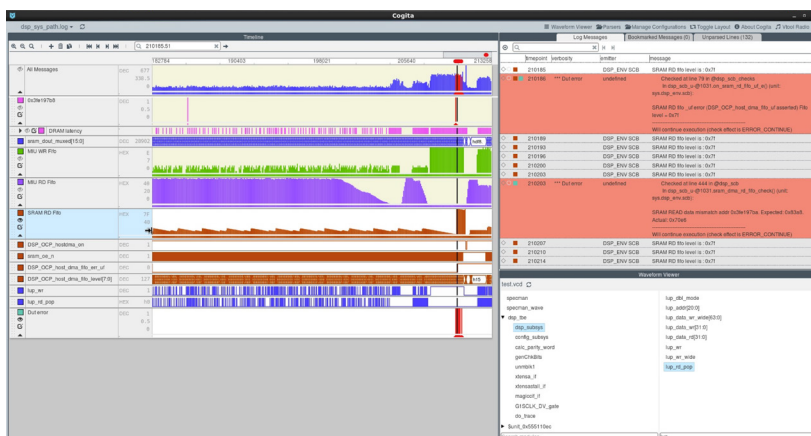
Cogita

dsp_sys_path.log

Waveform Viewer  Parsers  Manage Configurations  Toggle Layout  About Cogita  Vbot Radio

Timeline

210185.51

182784  190403  198021  205640  213258

All Messages  DEC  277  138.5  0

0x3fe197b9  DEC  1  0.5  0

DRAM latency

sram_dout_muxed[15:0]  DEC  28662  sum

MIU WR Fifo  HEX  E  7  0

MIU RD Fifo  HEX  40  20  0

SRAM RD Fifo  HEX  7F  40  0

DSP_OCP_hostdma_on  DEC  1

sram_ce_n  DEC  0

DSP_OCP_host_dma_fifo_err_uf  DEC  0

DSP_OCP_host_dma_fifo_level[7:0]  DEC  127  415

lup_wr  DEC  0

lup_rd_pop  HEX  1M

Dut error  DEC  1  0.5  0

Log Messages  Bookmarked Messages (6)  Unparsed Lines (132)

| timepoint | verbosity | emitter | message |
|---|---|---|---|
| 210185 | | DSP_ENV SCB | SRAM RD fifo level is : 0x7f |
| 210186 | *** Dut error | undefined | Checked at line 79 in @dsp_scb_checks In dsp_scb_u-@1031.on_sram_rd_fifo_uf_e() (unit: sys.dsp_env.scb): SRAM RD fifo_uf error (DSP_OCP_host_dma_fifo_uf asserted) Fifo level = 0x7f Will continue execution (check effect is ERROR_CONTINUE) |
| 210189 | | DSP_ENV SCB | SRAM RD fifo level is : 0x7f |
| 210193 | | DSP_ENV SCB | SRAM RD fifo level is : 0x7f |
| 210196 | | DSP_ENV SCB | SRAM RD fifo level is : 0x7f |
| 210200 | | DSP_ENV SCB | SRAM RD fifo level is : 0x7f |
| 210203 | | DSP_ENV SCB | SRAM RD fifo level is : 0x7f |
| 210203 | *** Dut error | undefined | Checked at line 444 in @dsp_scb In dsp_scb_u-@1031.sram_dma_rd_fifo_check() (unit: sys.dsp_env.scb): SRAM READ data mismatch addr 0x3fe197ba. Expected: 0x83a8, Actual: 0x70e8 Will continue execution (check effect is ERROR_CONTINUE) |
| 210207 | | DSP_ENV SCB | SRAM RD fifo level is : 0x7f |
| 210210 | | DSP_ENV SCB | SRAM RD fifo level is : 0x7f |
| 210214 | | DSP_ENV SCB | SRAM RD fifo level is : 0x7f |

Waveform Viewer

test.vcd

specman
specman_wave
dsp_tbe
dsp_subsys
config_subsys
calc_parity_word
genChkBits
unmblk1
xtensa_if
xtensasdall_if
magicclt_if
G1SCLK_DV_gate
do_trace
$unit_0x555110ec

lup_dbl_mode
lup_addr[20:0]
lup_data_wr_wide[63:0]
lup_data_wr[31:0]
lup_data_rd[31:0]
lup_wr
lup_wr_wide
lup_rd_pop